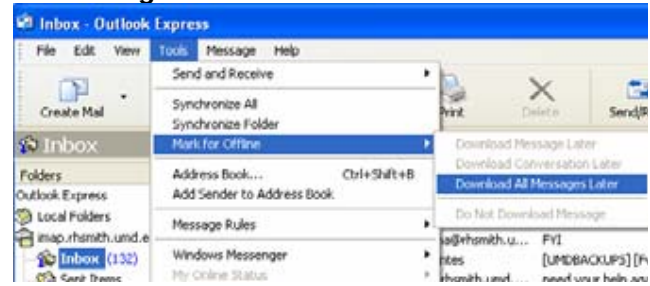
Inbox - Outlook Express

File Edit View Tools Message Help

Create Mail

Print Delete Send/R

Inbox

Folders
Outlook Express
Local Folders
imap.rhsmith.umd.e
Inbox (132)
Sent Items

Send and Receive
Synchronize All
Synchronize Folder
Mark for Offline
Address Book... Ctrl+Shift+B
Add Sender to Address Book
Message Rules
Windows Messenger
My Online Status

Download Message Later
Download Conversation Later
Download All Messages Later
Do Not Download Message

a@rhsmith.u... FYI
ntes [UMDBACKUPS] [F
rhsmith.umd.... need your help ag